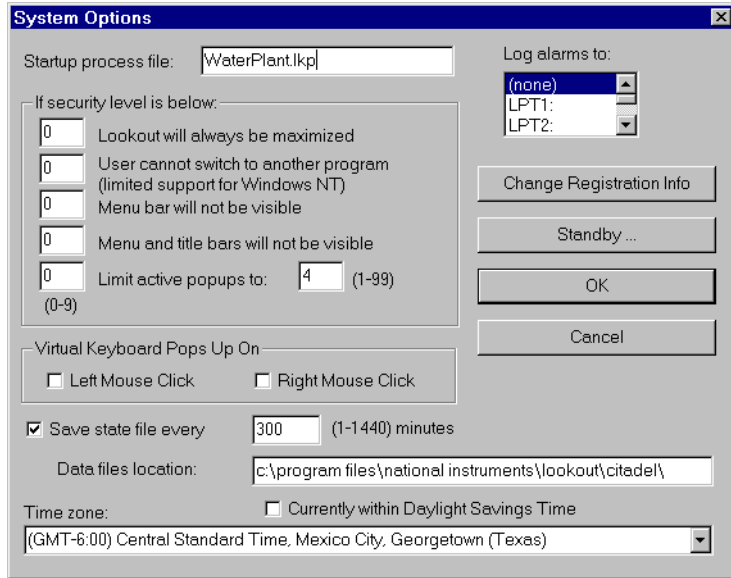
System Options

Startup process file: WaterPlant.lkp

Log alarms to:
(none)
LPT1:
LPT2:

If security level is below:
0 Lookout will always be maximized
0 User cannot switch to another program (limited support for Windows NT)
0 Menu bar will not be visible
0 Menu and title bars will not be visible
0 Limit active popups to: 4 (1-99)
(0-9)

Change Registration Info

Standby ...

OK

Cancel

Virtual Keyboard Pops Up On
Left Mouse Click
Right Mouse Click

Save state file every 300 (1-1440) minutes

Data files location: c:\program files\national instruments\lookout\citadel\

Time zone:
Currently within Daylight Savings Time
(GMT-6:00) Central Standard Time, Mexico City, Georgetown (Texas)